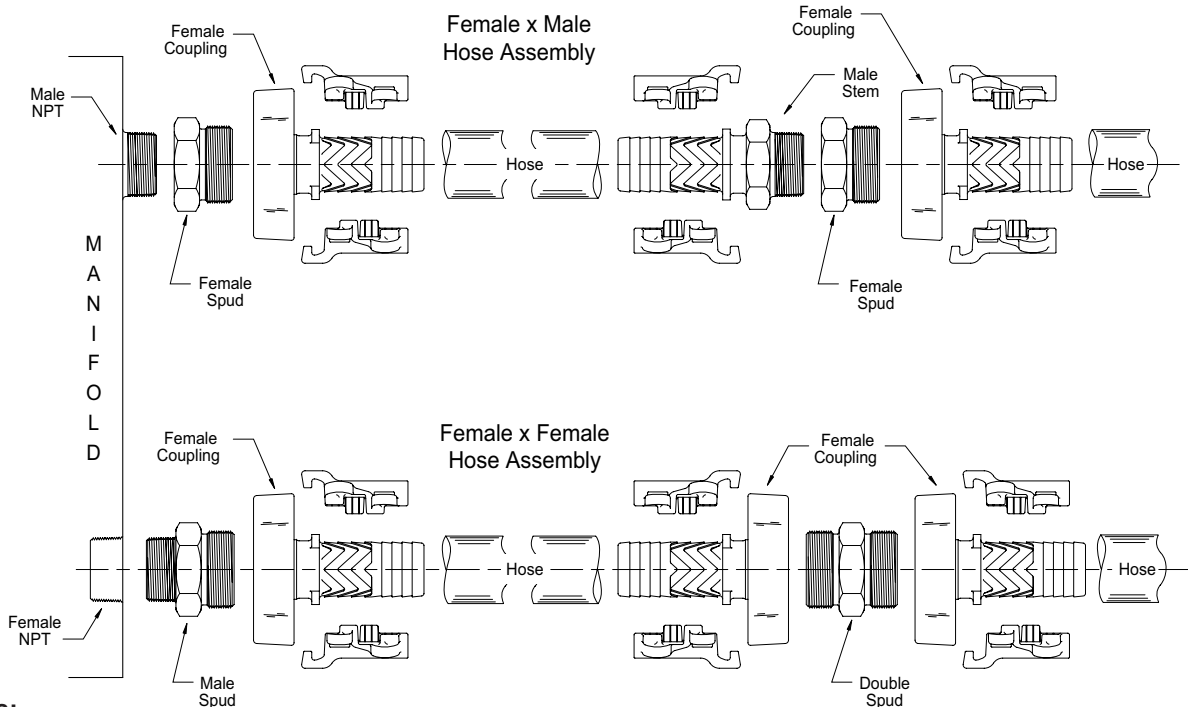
Female x Male
Hose Assembly

Male NPT

Female Coupling

Female Spud

Hose

Male Stem

Female Coupling

Female Spud

Hose

M
A
N
I
F
O
L
D

Female x Female
Hose Assembly

Female Coupling

Female NPT

Male Spud

Hose

Female Coupling

Double Spud

Hose